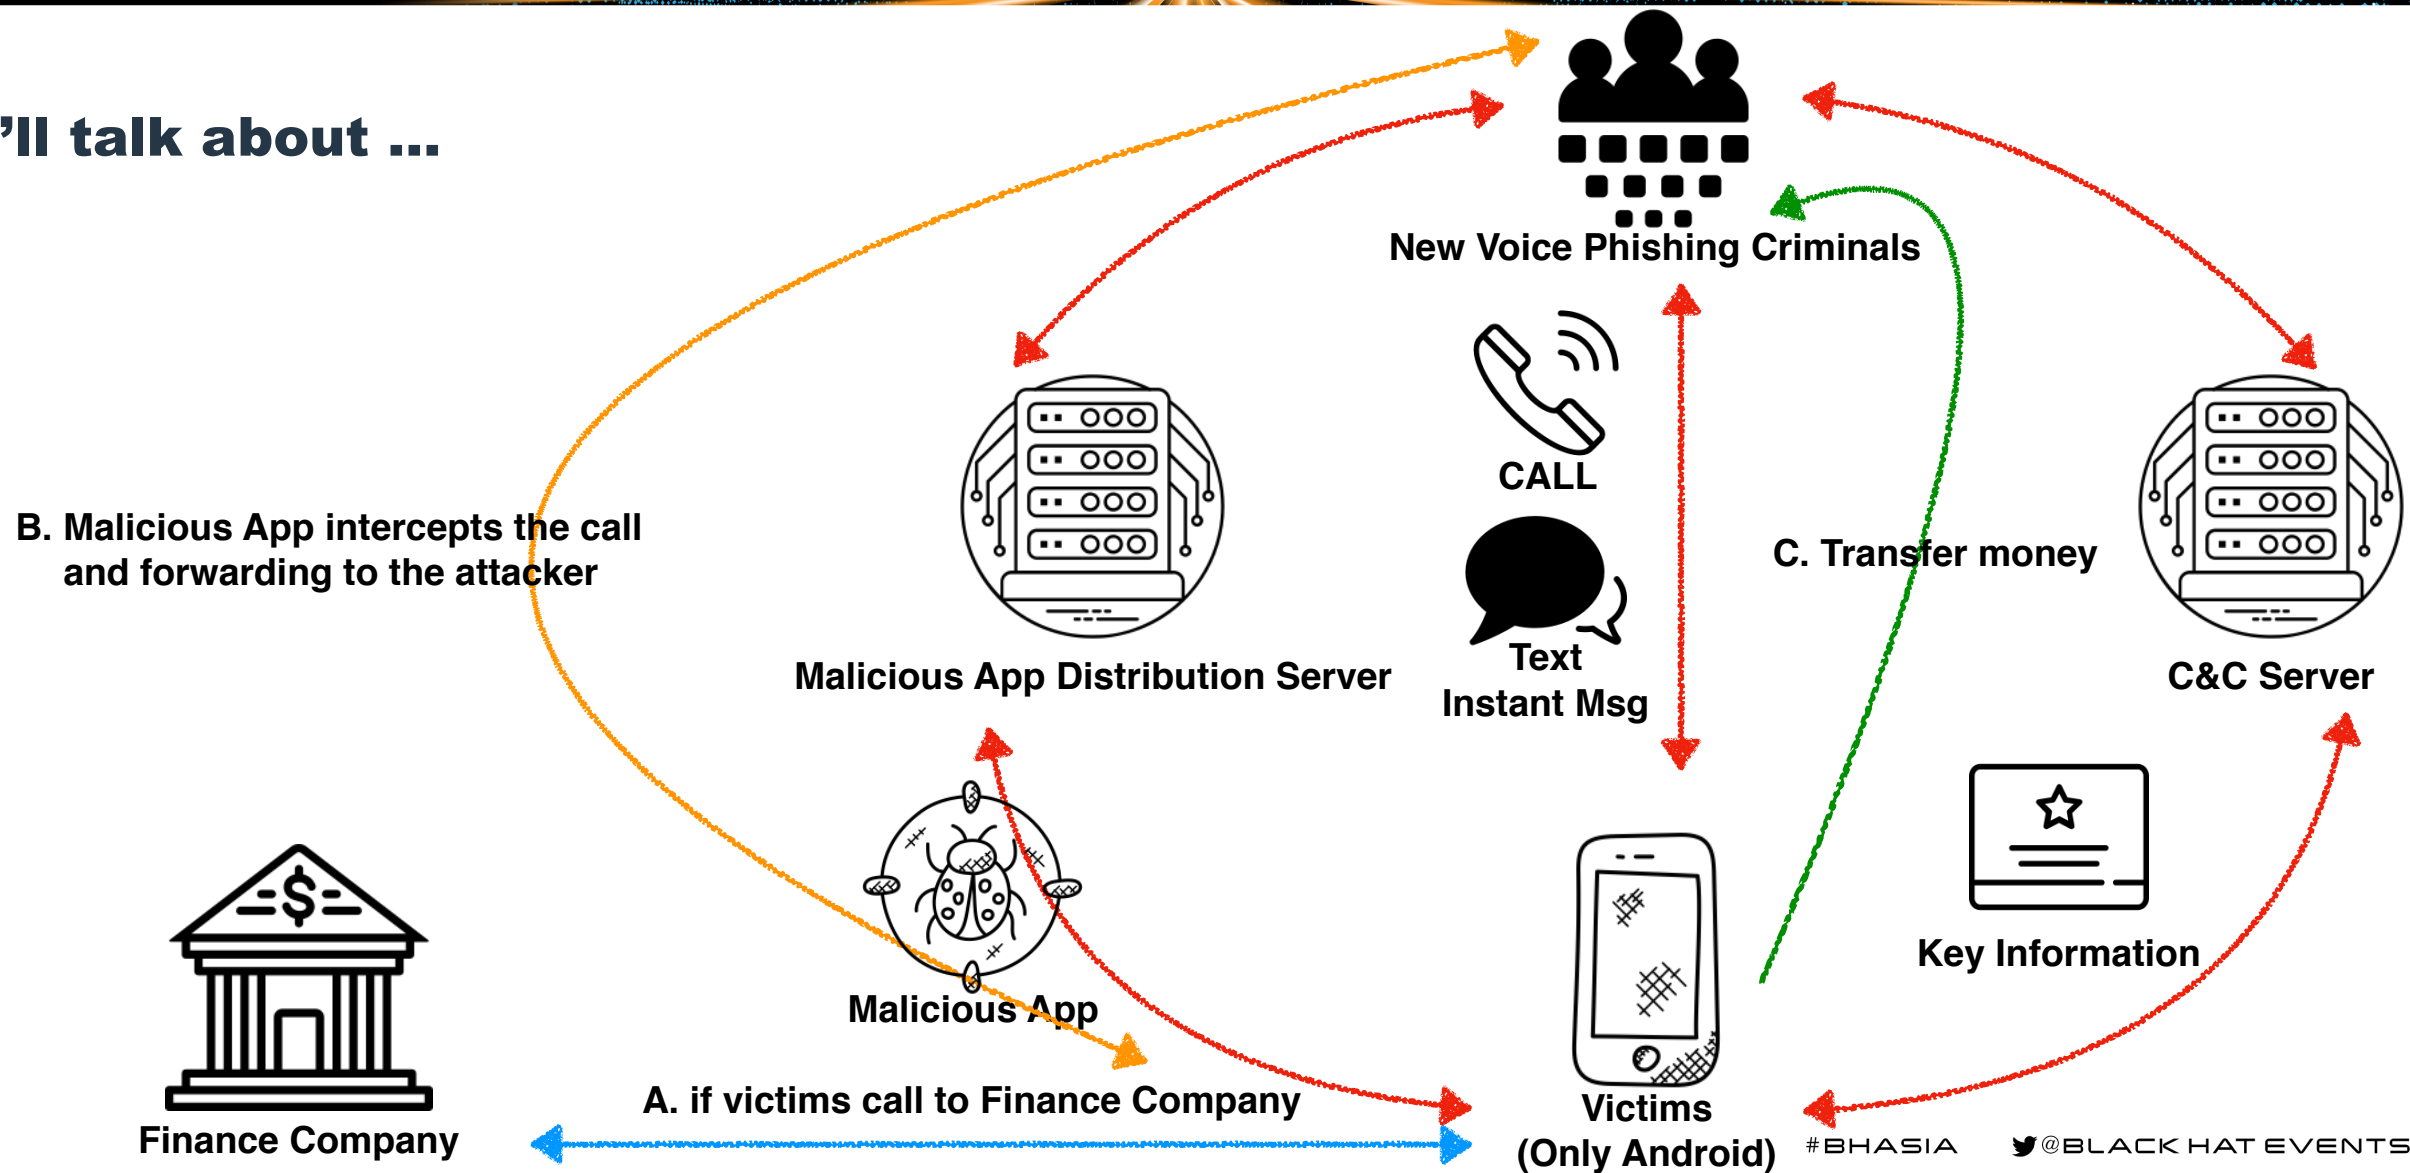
’ll talk about ...

New Voice Phishing Criminals

CALL

Text
Instant Msg

Malicious App Distribution Server

C&C Server

B. Malicious App intercepts the call and forwarding to the attacker

C. Transfer money

Key Information

Malicious App

Finance Company

A. if victims call to Finance Company

Victims
(Only Android)

#BHASIA

@BLACK HAT EVENTS